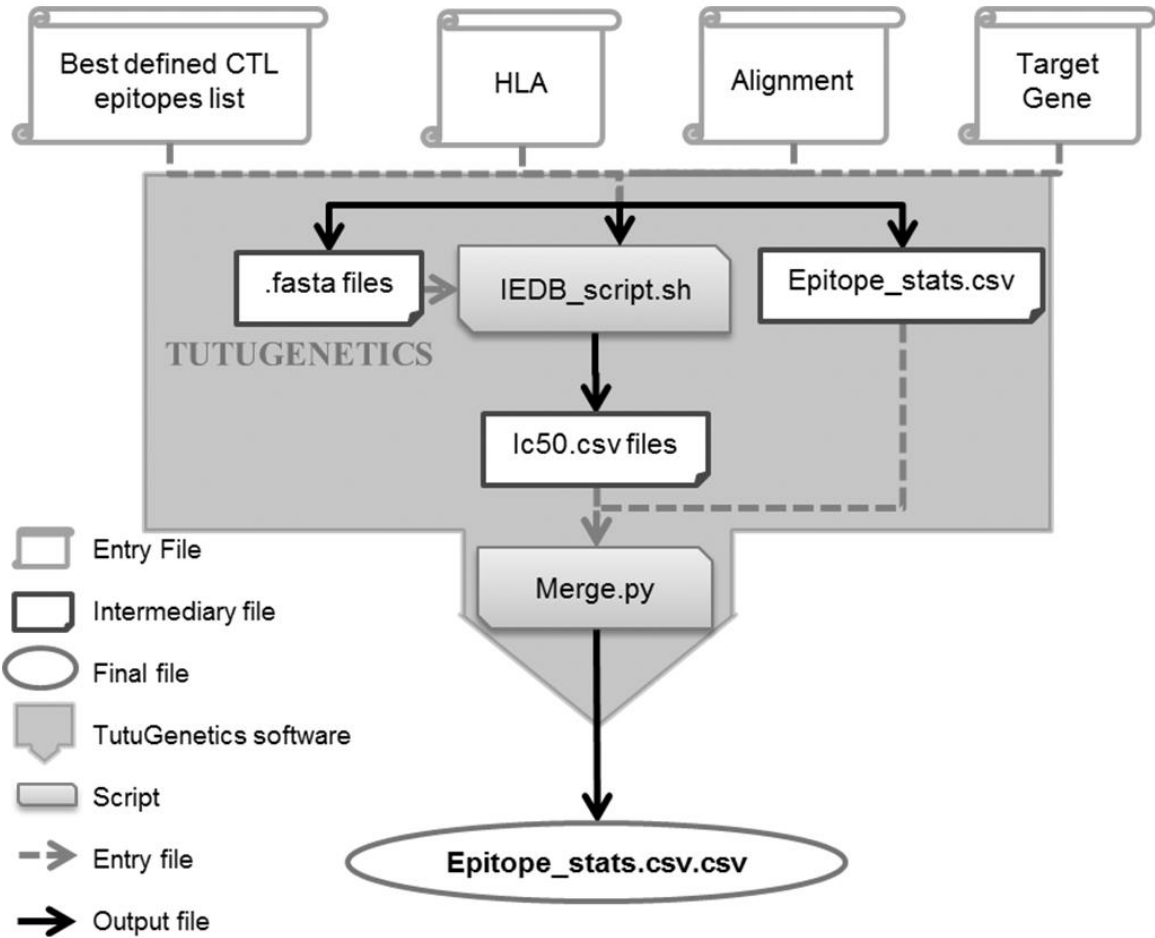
Best defined CTL epitopes list

HLA

Alignment

Target Gene

.fasta files

IEDB_script.sh

Epitope_stats.csv

TUTUGENETICS

Ic50.csv files

Merge.py

Epitope_stats.csv.csv

Entry File

Intermediary file

Final file

TutuGenetics software

Script

Entry file

Output file